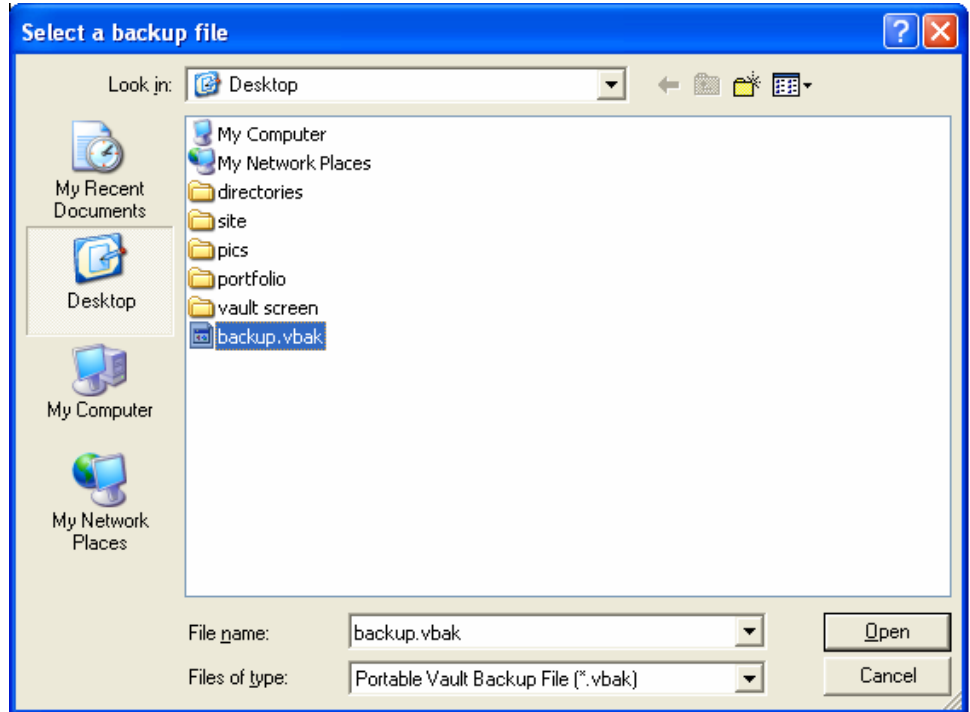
Select a backup file

Look in: Desktop

My Recent Documents

Desktop

My Computer

My Network Places

My Computer
My Network Places
directories
site
pics
portfolio
vault screen
backup.vbak

File name: backup.vbak

Files of type: Portable Vault Backup File (*.vbak)

Open

Cancel